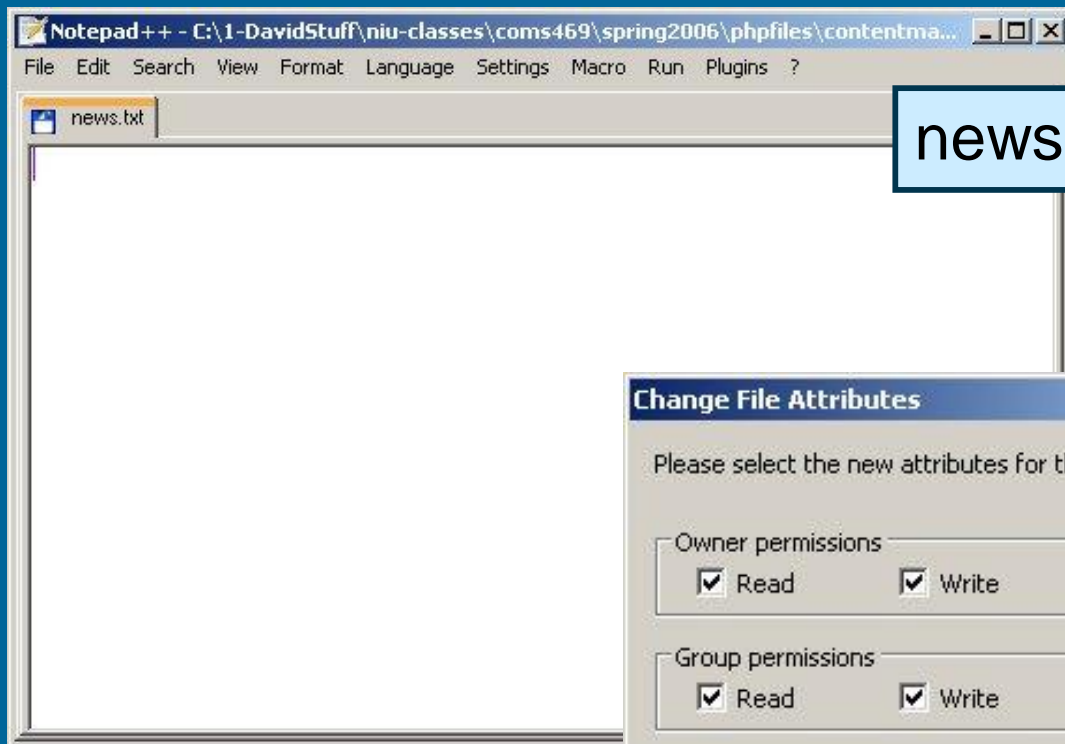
Notepad++ - C:\1-DavidStuff\niu-classes\coms469\spring2006\phpfiles\contentma...

File Edit Search View Format Language Settings Macro Run Plugins ?

news.txt

news

Change File Attributes

Please select the new attributes for t

Owner permissions
Read Write

Group permissions
Read Write